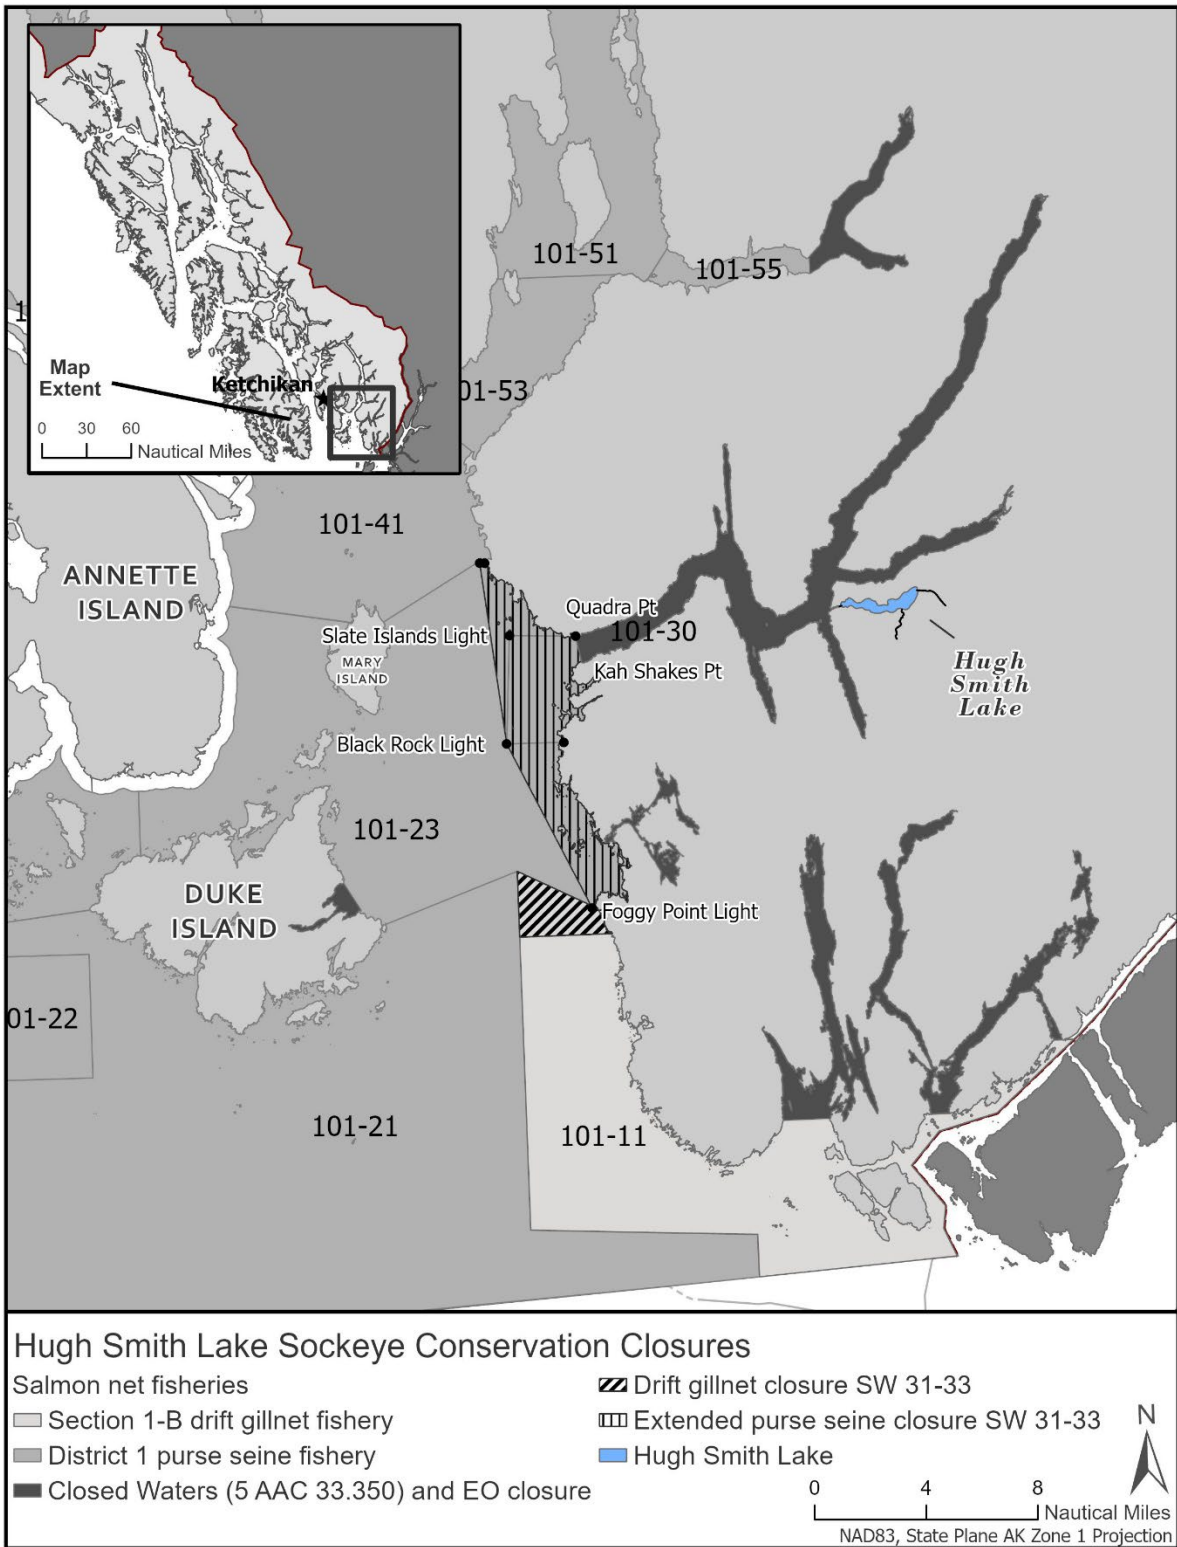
Map Extent

Ketchikan

0 30 60 Nautical Miles

1

101-51

101-55

01-53

101-41

ANNETTE ISLAND

Quadra Pt

Slate Islands Light

101-30

MARY ISLAND

Kah Shakes Pt

Hugh Smith Lake

Black Rock Light

101-23

DUKE ISLAND

Foggy Point Light

01-22

101-21

101-11

Hugh Smith Lake Sockeye Conservation Closures

Salmon net fisheries

Section 1-B drift gillnet fishery

District 1 purse seine fishery

Closed Waters (5 AAC 33.350) and EO closure

Drift gillnet closure SW 31-33

Extended purse seine closure SW 31-33

Hugh Smith Lake

N

0 4 8 Nautical Miles

NAD83, State Plane AK Zone 1 Projection